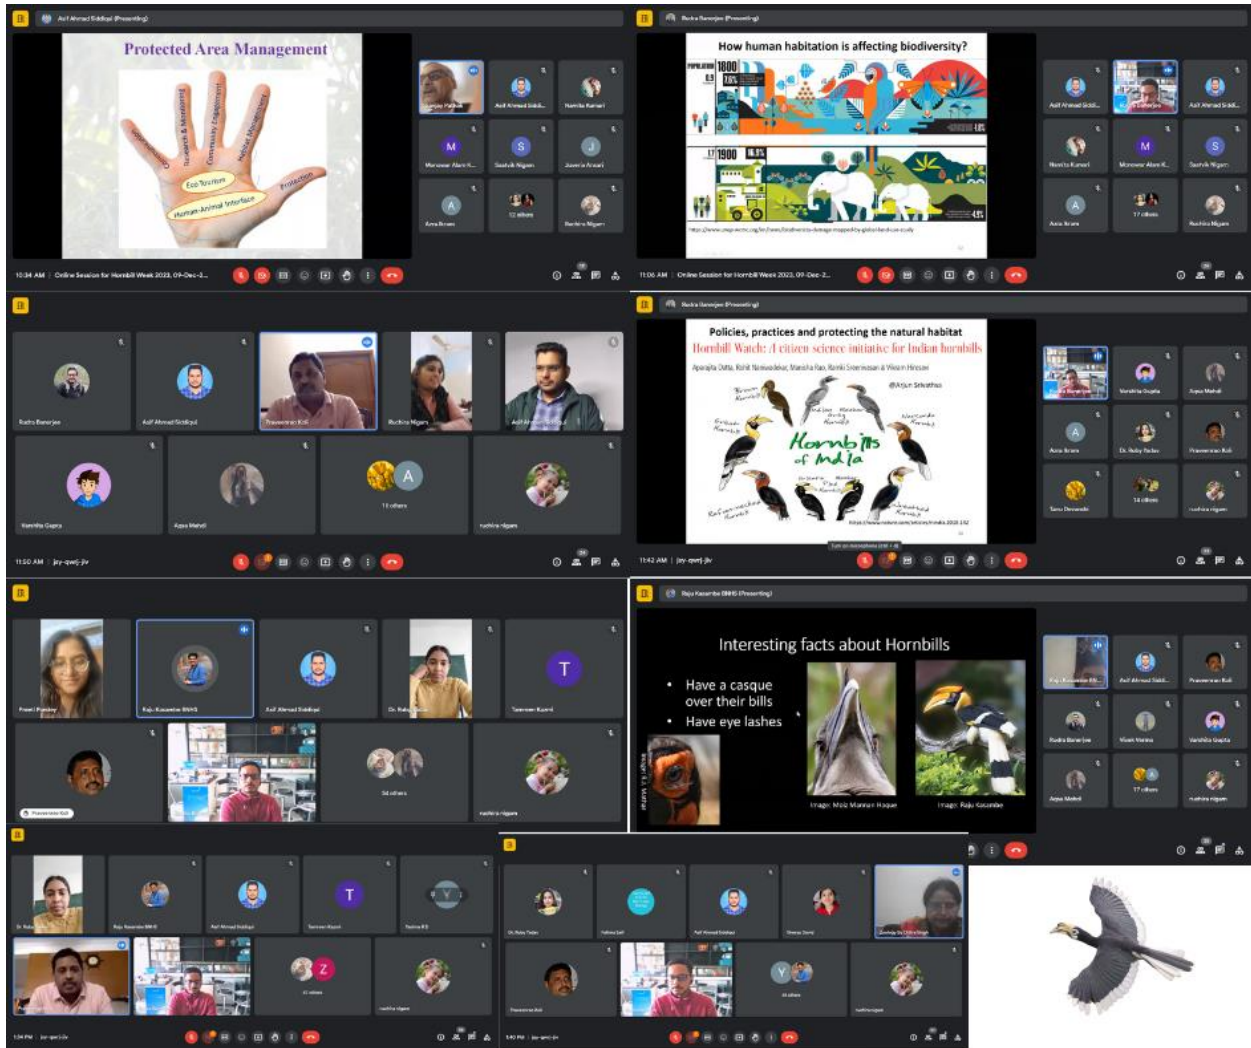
Asif Ahmad Siddiqui (Presenting)

Protected Area Management

Research & Monitoring

Community Engagement

Habitat Management

Eco-Tourism

Protection

Human-Animal Interface

10:34 AM | Online Session for Hornbill Week 2023, 09-Dec-2...

Rudra Banerjee (Presenting)

How human habitation is affecting biodiversity?

1800

1900

11:06 AM | Online Session for Hornbill Week 2023, 09-Dec-2...

Rudra Banerjee

Asif Ahmad Siddiqui

Praveenrao Koli

Ruchira Nigam

Vanshika Gupta

Arpa Mehdi

11 others

ruchira nigam

11:50 AM | jay-qwej-jiv

Rudra Banerjee (Presenting)

Policies, practices and protecting the natural habitat

Hornbill Watch: A citizen science initiative for Indian hornbills

Hornbills of India

11:42 AM | jay-qwej-jiv

Raju Kasambe BNHS (Presenting)

Interesting facts about Hornbills

• Have a casque over their bills

• Have eye lashes

Image: Moiz Mannan Haque

Image: Raju Kasambe

Preeti Pandey

Raju Kasambe BNHS

Asif Ahmad Siddiqui

Tamreen Kazmi

Praveenrao Koli

ruchira nigam

1:34 PM | jay-qwej-jiv

1:40 PM | jay-qwej-jiv